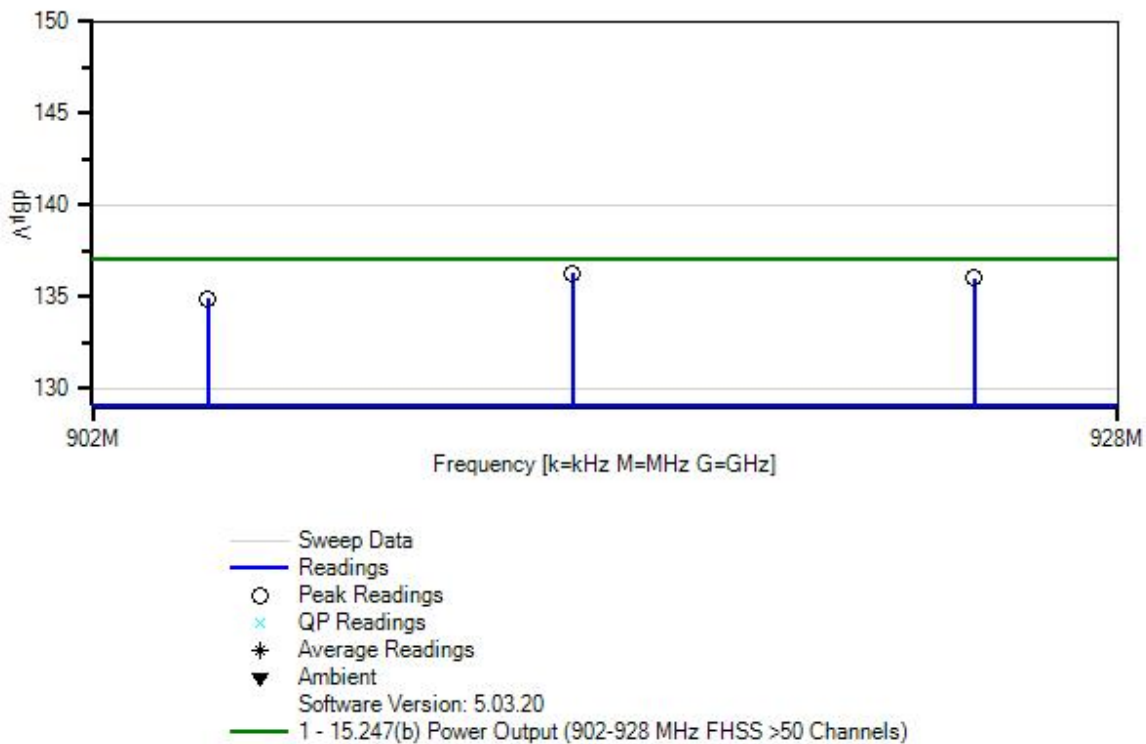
150
145
dBµV
140
135
130
902M
928M
Frequency [k=kHz M=MHz G=GHz]

Sweep Data
Readings
Peak Readings
QP Readings
Average Readings
Ambient
Software Version: 5.03.20
1 - 15.247(b) Power Output (902-928 MHz FHSS >50 Channels)